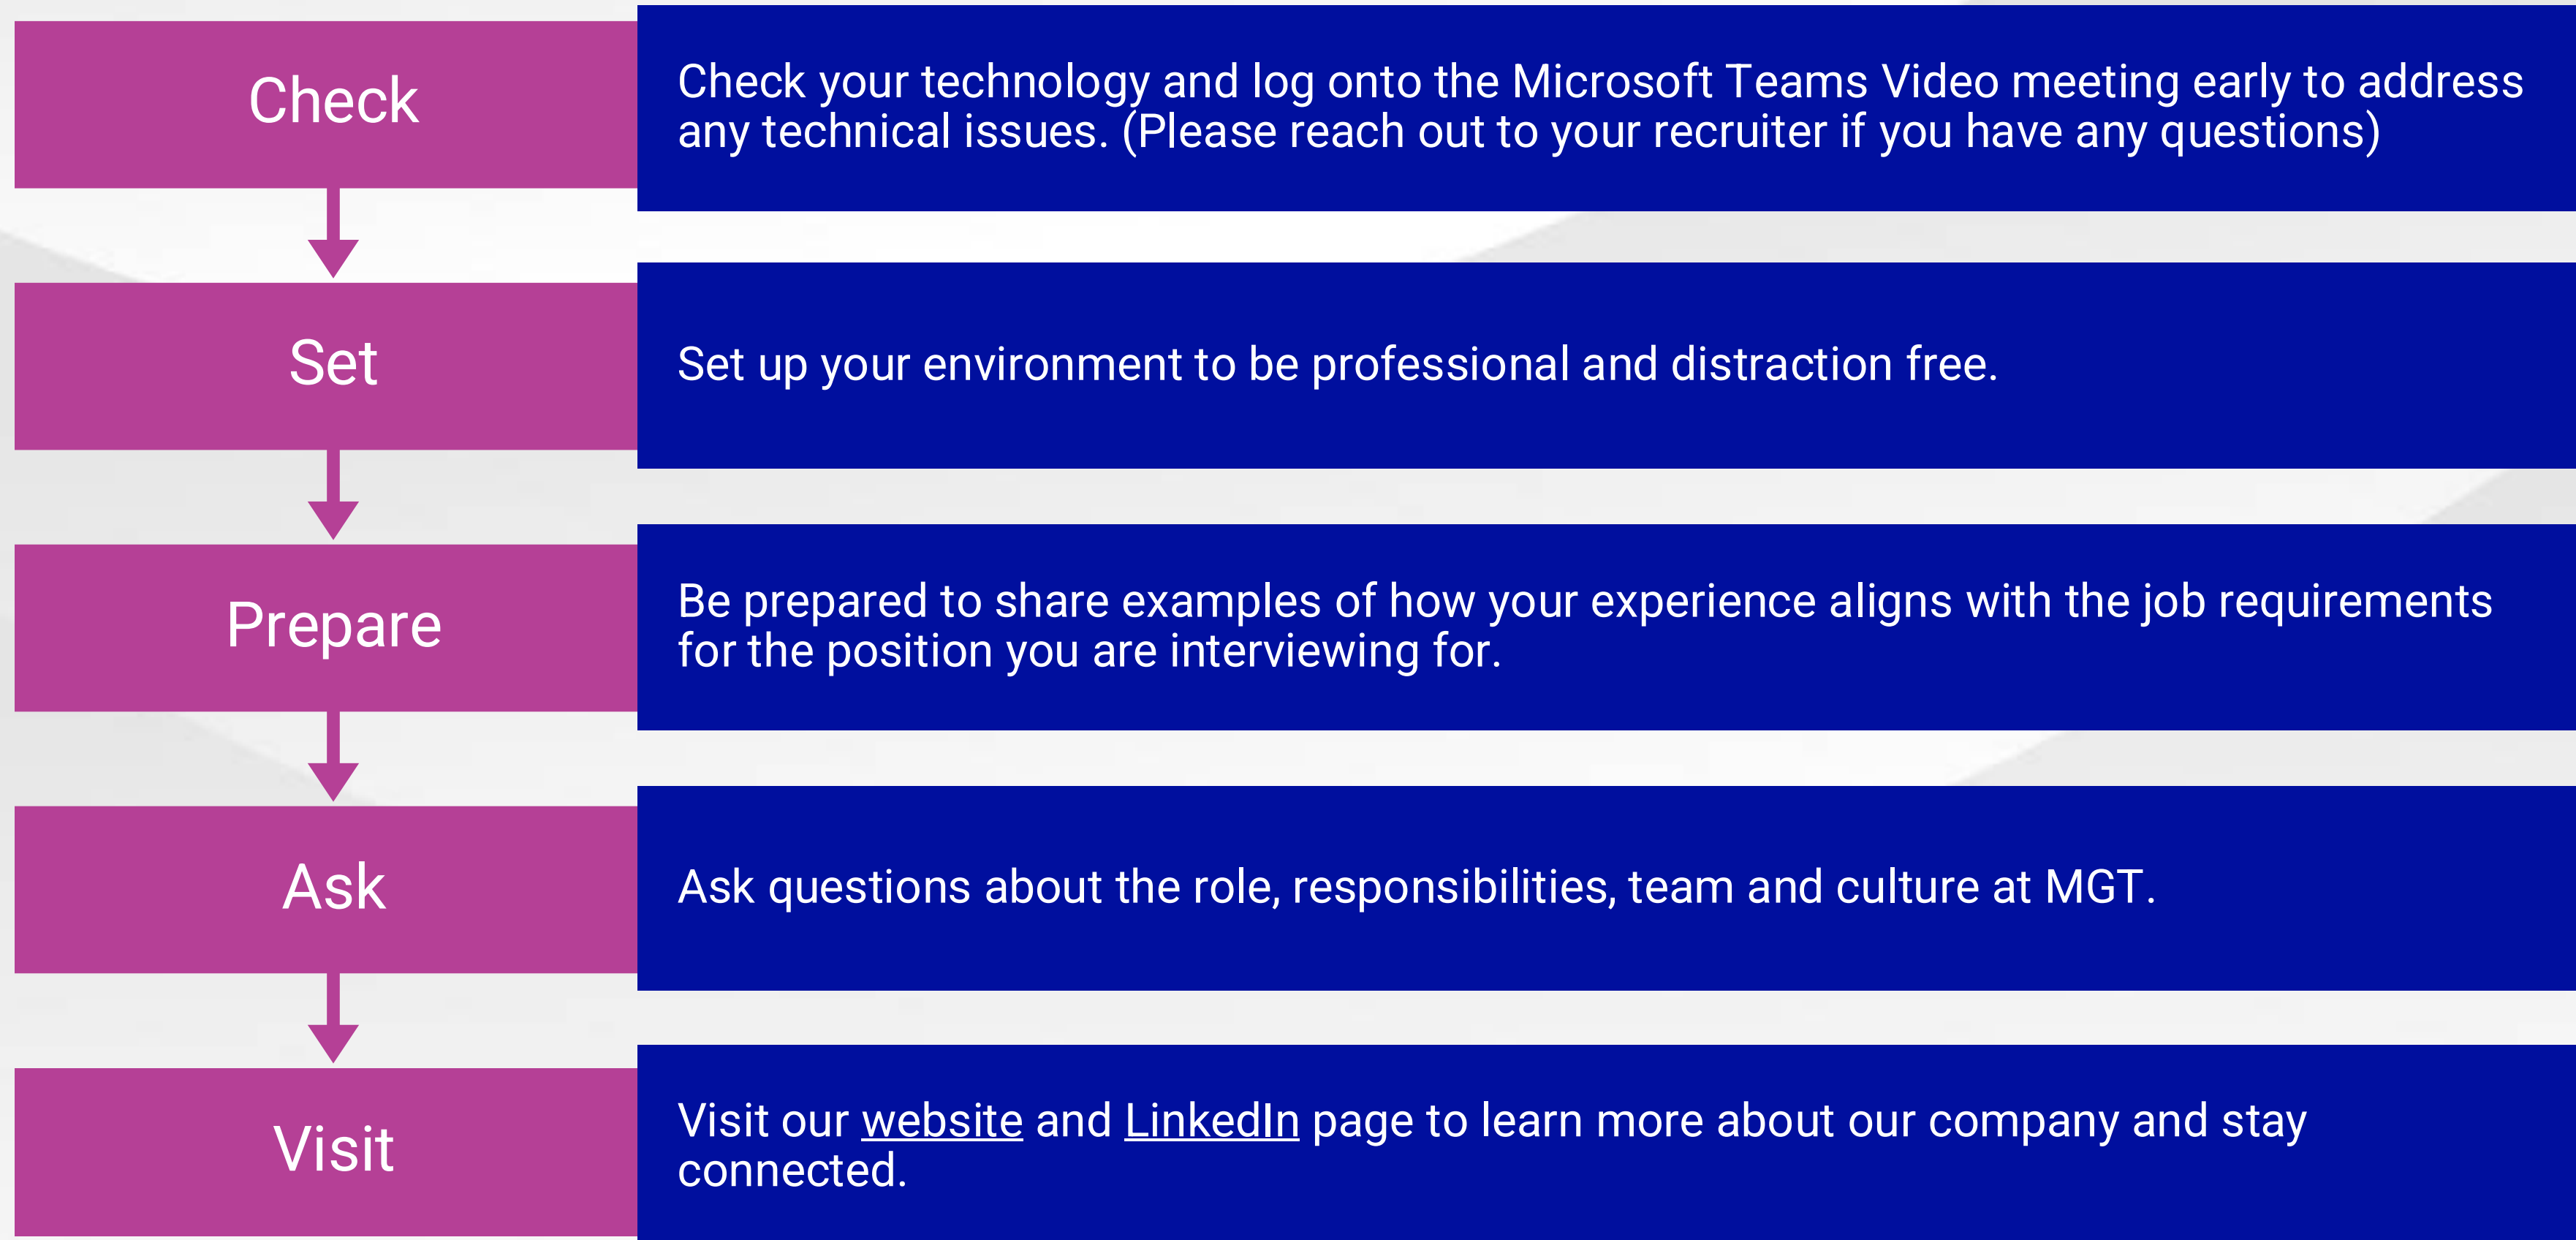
Check

Check your technology and log onto the Microsoft Teams Video meeting early to address any technical issues. (Please reach out to your recruiter if you have any questions)

Set

Set up your environment to be professional and distraction free.

Prepare

Be prepared to share examples of how your experience aligns with the job requirements for the position you are interviewing for.

Ask

Ask questions about the role, responsibilities, team and culture at MGT.

Visit

Visit our website and LinkedIn page to learn more about our company and stay connected.